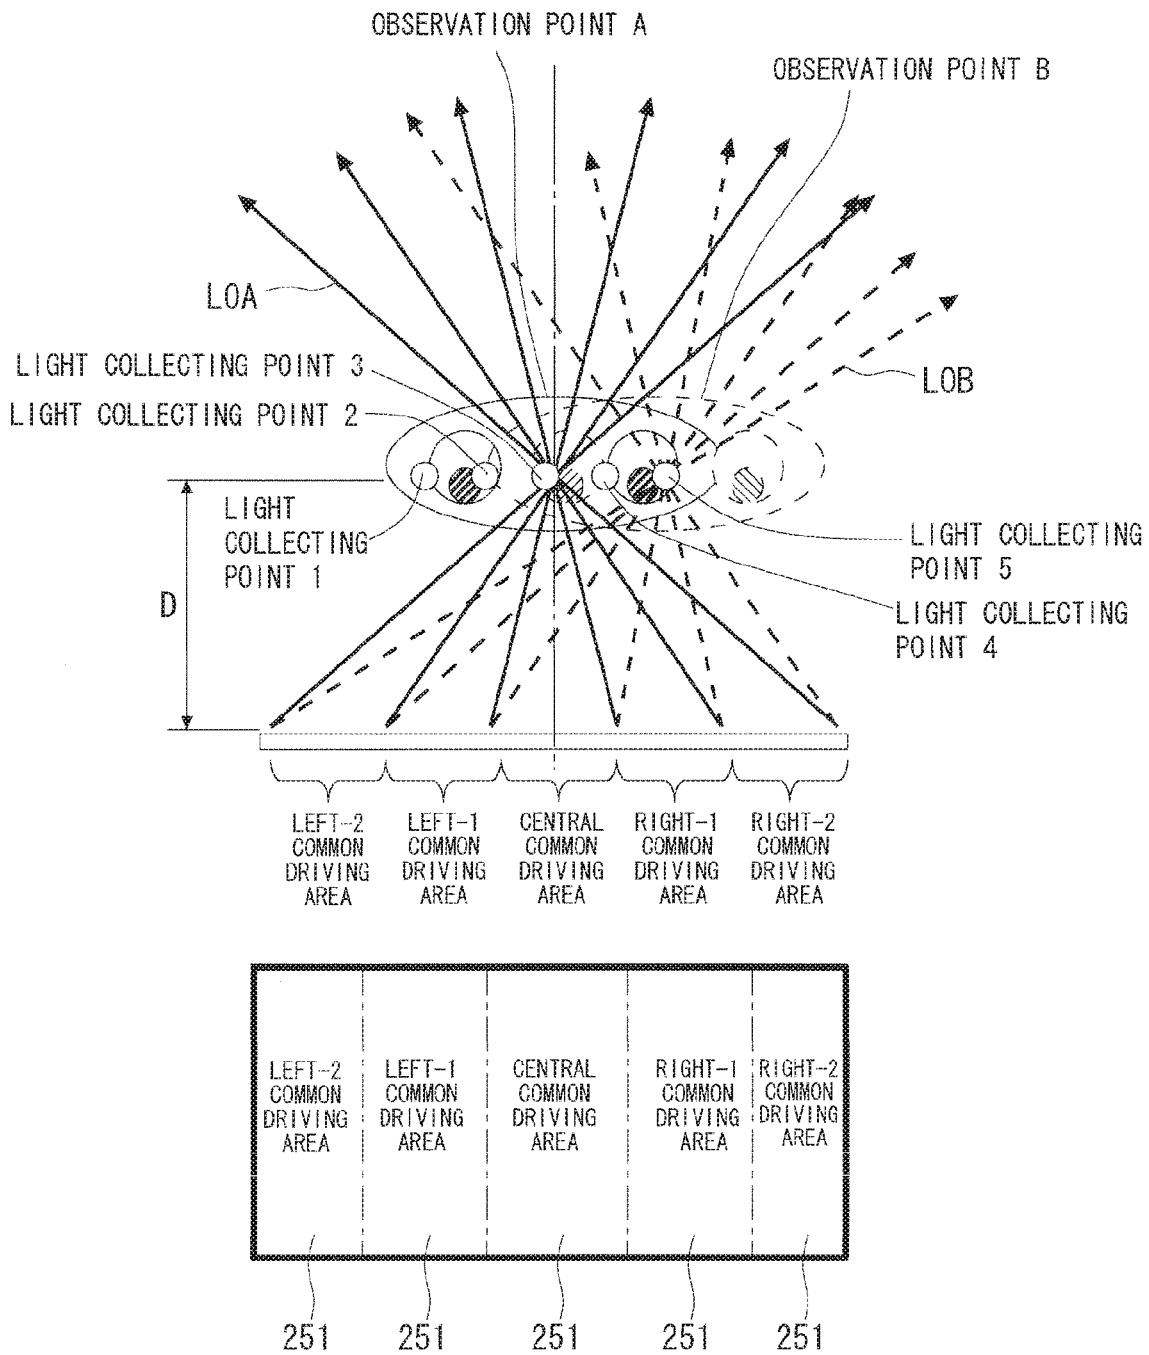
OBSERVATION POINT A

OBSERVATION POINT B

LOA

LIGHT COLLECTING POINT 3

LIGHT COLLECTING POINT 2

LOB

LIGHT COLLECTING POINT 1

LIGHT COLLECTING POINT 5

D

LIGHT COLLECTING POINT 4

LEFT-2 COMMON DRIVING AREA

LEFT-1 COMMON DRIVING AREA

CENTRAL COMMON DRIVING AREA

RIGHT-1 COMMON DRIVING AREA

RIGHT-2 COMMON DRIVING AREA

LEFT-2 COMMON DRIVING AREA

LEFT-1 COMMON DRIVING AREA

CENTRAL COMMON DRIVING AREA

RIGHT-1 COMMON DRIVING AREA

RIGHT-2 COMMON DRIVING AREA

251 251 251 251 251